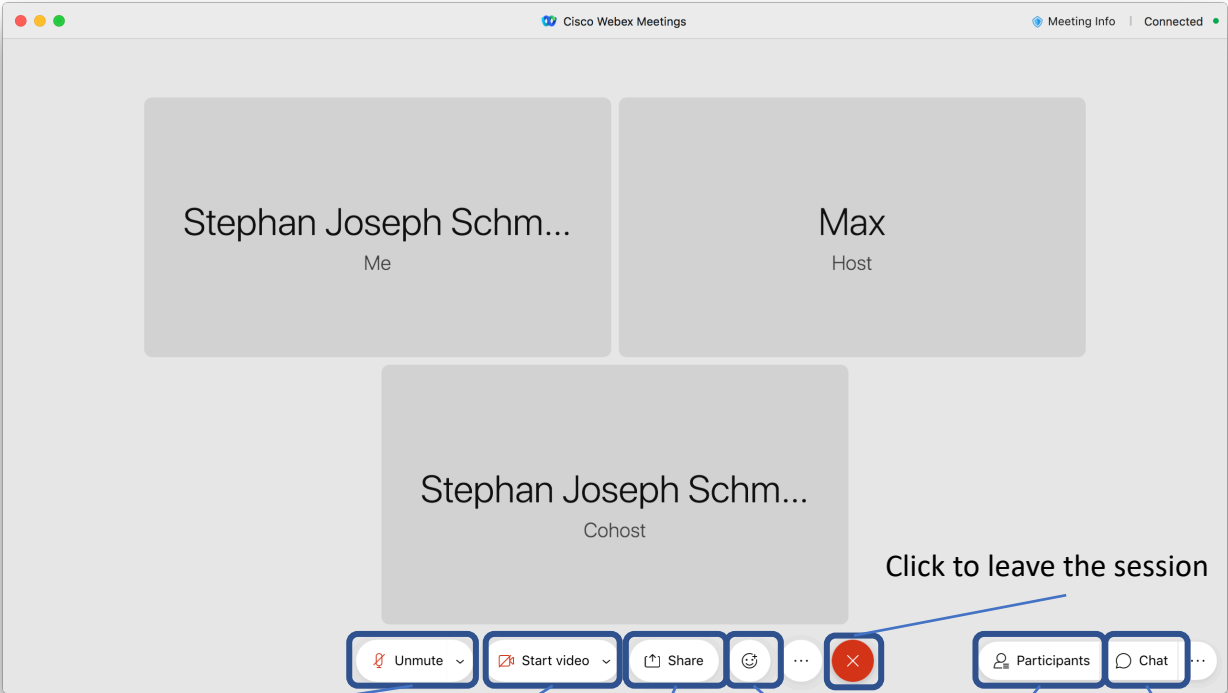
Cisco Webex Meetings

Meeting Info | Connected

Stephan Joseph Schm...
Me

Max
Host

Stephan Joseph Schm...
Cohost

Click to leave the session

Unmute

Start video

Share

···

Participants

Chat

···